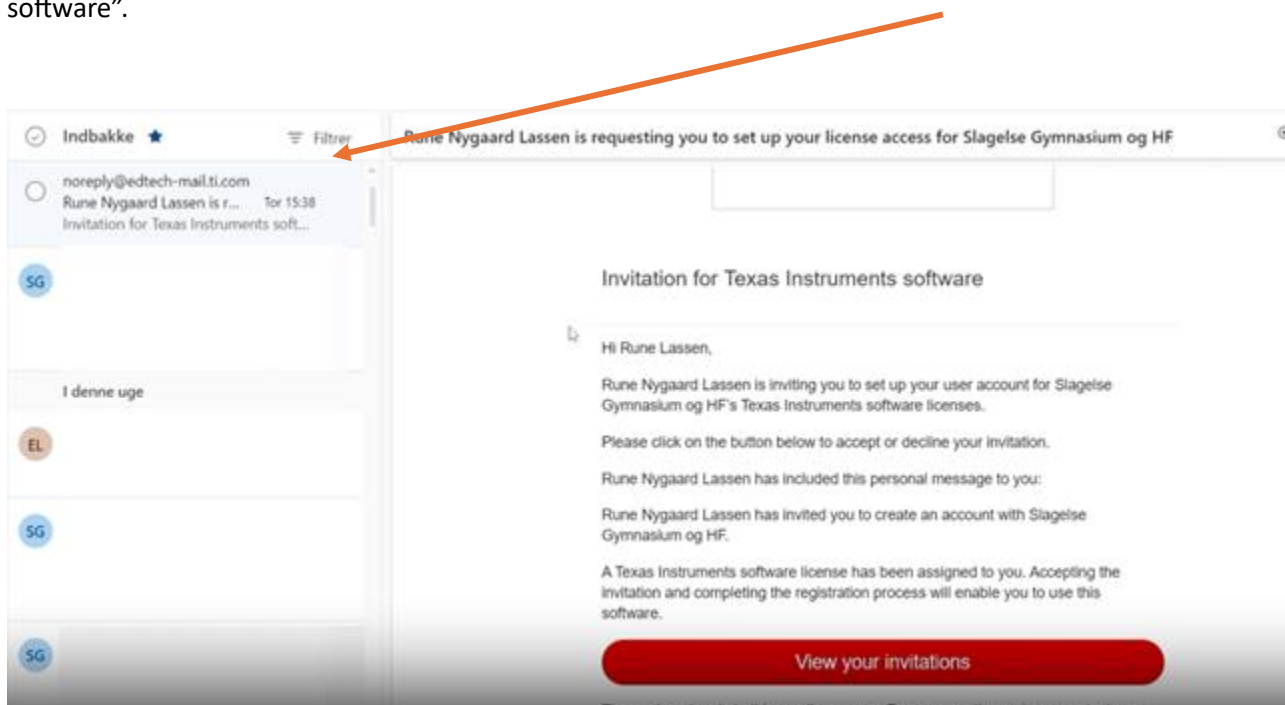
software".

Indbakke

Filtrer

Rune Nygaard Lassen is requesting you to set up your license access for Slagelse Gymnasium og HF

noreply@edtech-mail.ti.com
Rune Nygaard Lassen is r... Tor 15:38
Invitation for Texas Instruments soft...

SG

I denne uge

EL

SG

SG

Invitation for Texas Instruments software

Hi Rune Lassen,

Rune Nygaard Lassen is inviting you to set up your user account for Slagelse Gymnasium og HF's Texas Instruments software licenses.

Please click on the button below to accept or decline your invitation.

Rune Nygaard Lassen has included this personal message to you:

Rune Nygaard Lassen has invited you to create an account with Slagelse Gymnasium og HF.

A Texas Instruments software license has been assigned to you. Accepting the invitation and completing the registration process will enable you to use this software.

View your invitations

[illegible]